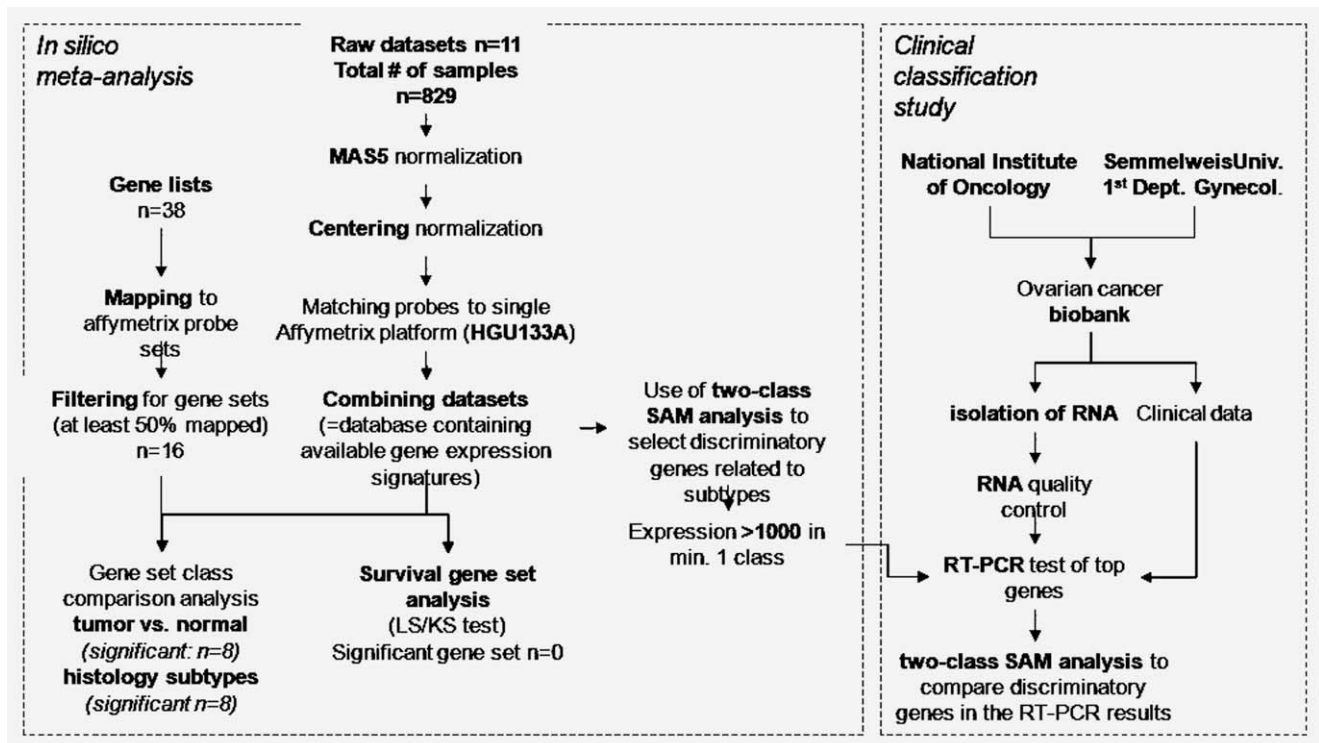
In silico meta-analysis

Raw datasets n=11
Total # of samples n=829

MAS5 normalization

Centering normalization

Matching probes to single Affymetrix platform (HGU133A)

Combining datasets (=database containing available gene expression signatures)

Gene lists
n=38

Mapping to affymetrix probe sets

Filtering for gene sets (at least 50% mapped) n=16

Gene set class comparison analysis
tumor vs. normal
(significant: n=8)
histology subtypes
(significant n=8)

Survival gene set analysis
(LS/KS test)
Significant gene set n=0

Use of two-class SAM analysis to select discriminatory genes related to subtypes

Expression >1000 in min. 1 class

Clinical classification study

National Institute of Oncology

SemmelweisUniv. 1$^{st}$ Dept. Gynecol.

Ovarian cancer biobank

isolation of RNA

Clinical data

RNA quality control

RT-PCR test of top genes

two-class SAM analysis to compare discriminatory genes in the RT-PCR results